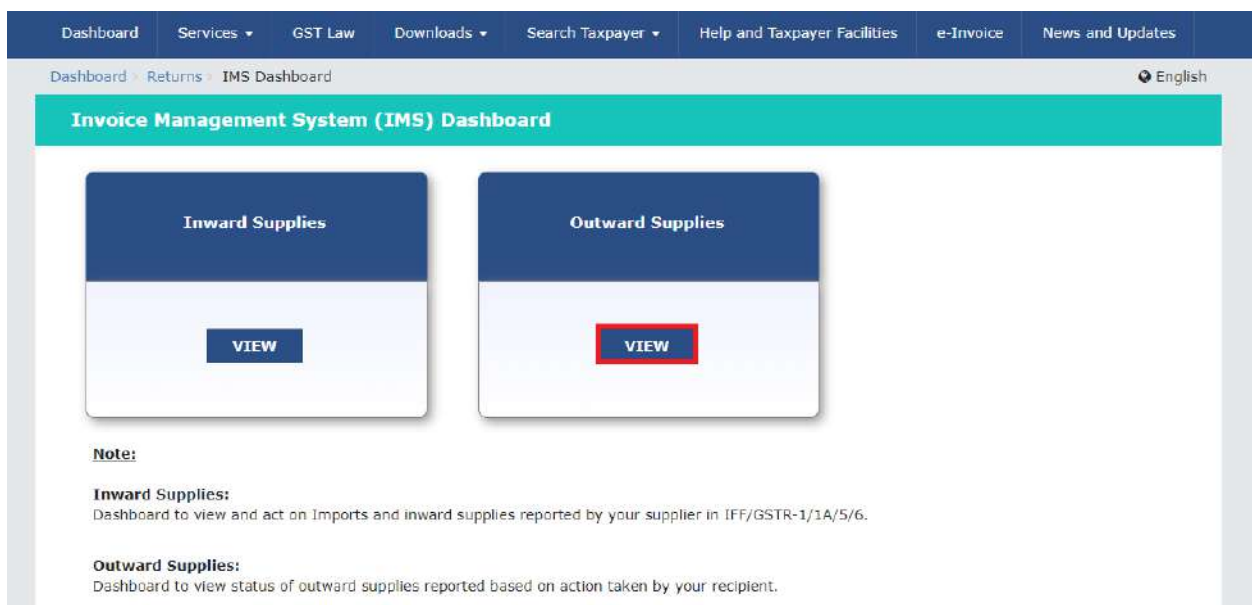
Dashboard Services ▾ GST Law Downloads ▾ Search Taxpayer ▾ Help and Taxpayer Facilities e-Invoice News and Updates

Dashboard › Returns › IMS Dashboard

English

Invoice Management System (IMS) Dashboard

Inward Supplies

VIEW

Outward Supplies

VIEW

Note:

Inward Supplies:
Dashboard to view and act on Imports and inward supplies reported by your supplier in IFF/GSTR-1/1A/5/6.

Outward Supplies:
Dashboard to view status of outward supplies reported based on action taken by your recipient.